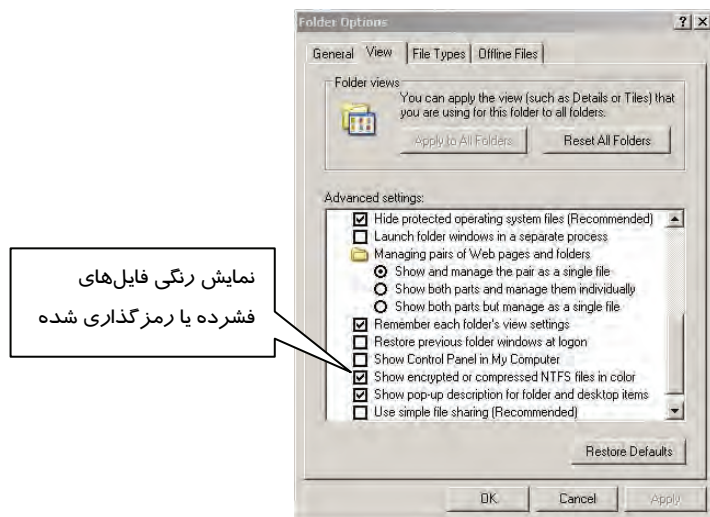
Folder Options ? X

General View File Types Offline Files

Folder views
You can apply the view (such as Details or Tiles) that you are using for this folder to all folders.
Apply to All Folders Reset All Folders

Advanced settings:
Hide protected operating system files (Recommended)
Launch folder windows in a separate process
Managing pairs of Web pages and folders
Show and manage the pair as a single file
Show both parts and manage them individually
Show both parts but manage as a single file
Remember each folder's view settings
Restore previous folder windows at logon
Show Control Panel in My Computer
Show encrypted or compressed NTFS files in color
Show pop-up description for folder and desktop items
Use simple file sharing (Recommended)

Restore Defaults

OK Cancel Apply

نمایش رنگی فایل‌های فشرده یا رمزگذاری شده